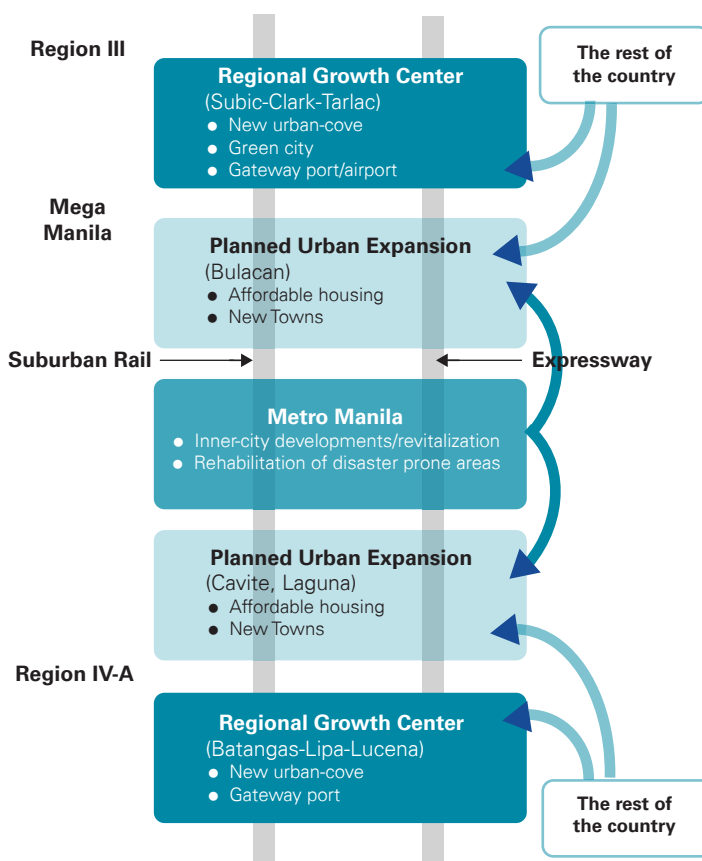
Region III

The rest of the country

Regional Growth Center
(Subic-Clark-Tarlac)
• New urban-cove
• Green city
• Gateway port/airport

Mega Manila

Planned Urban Expansion
(Bulacan)
• Affordable housing
• New Towns

Suburban Rail

Expressway

Metro Manila
• Inner-city developments/revitalization
• Rehabilitation of disaster prone areas

Planned Urban Expansion
(Cavite, Laguna)
• Affordable housing
• New Towns

Region IV-A

Regional Growth Center
(Batangas-Lipa-Lucena)
• New urban-cove
• Gateway port

The rest of the country